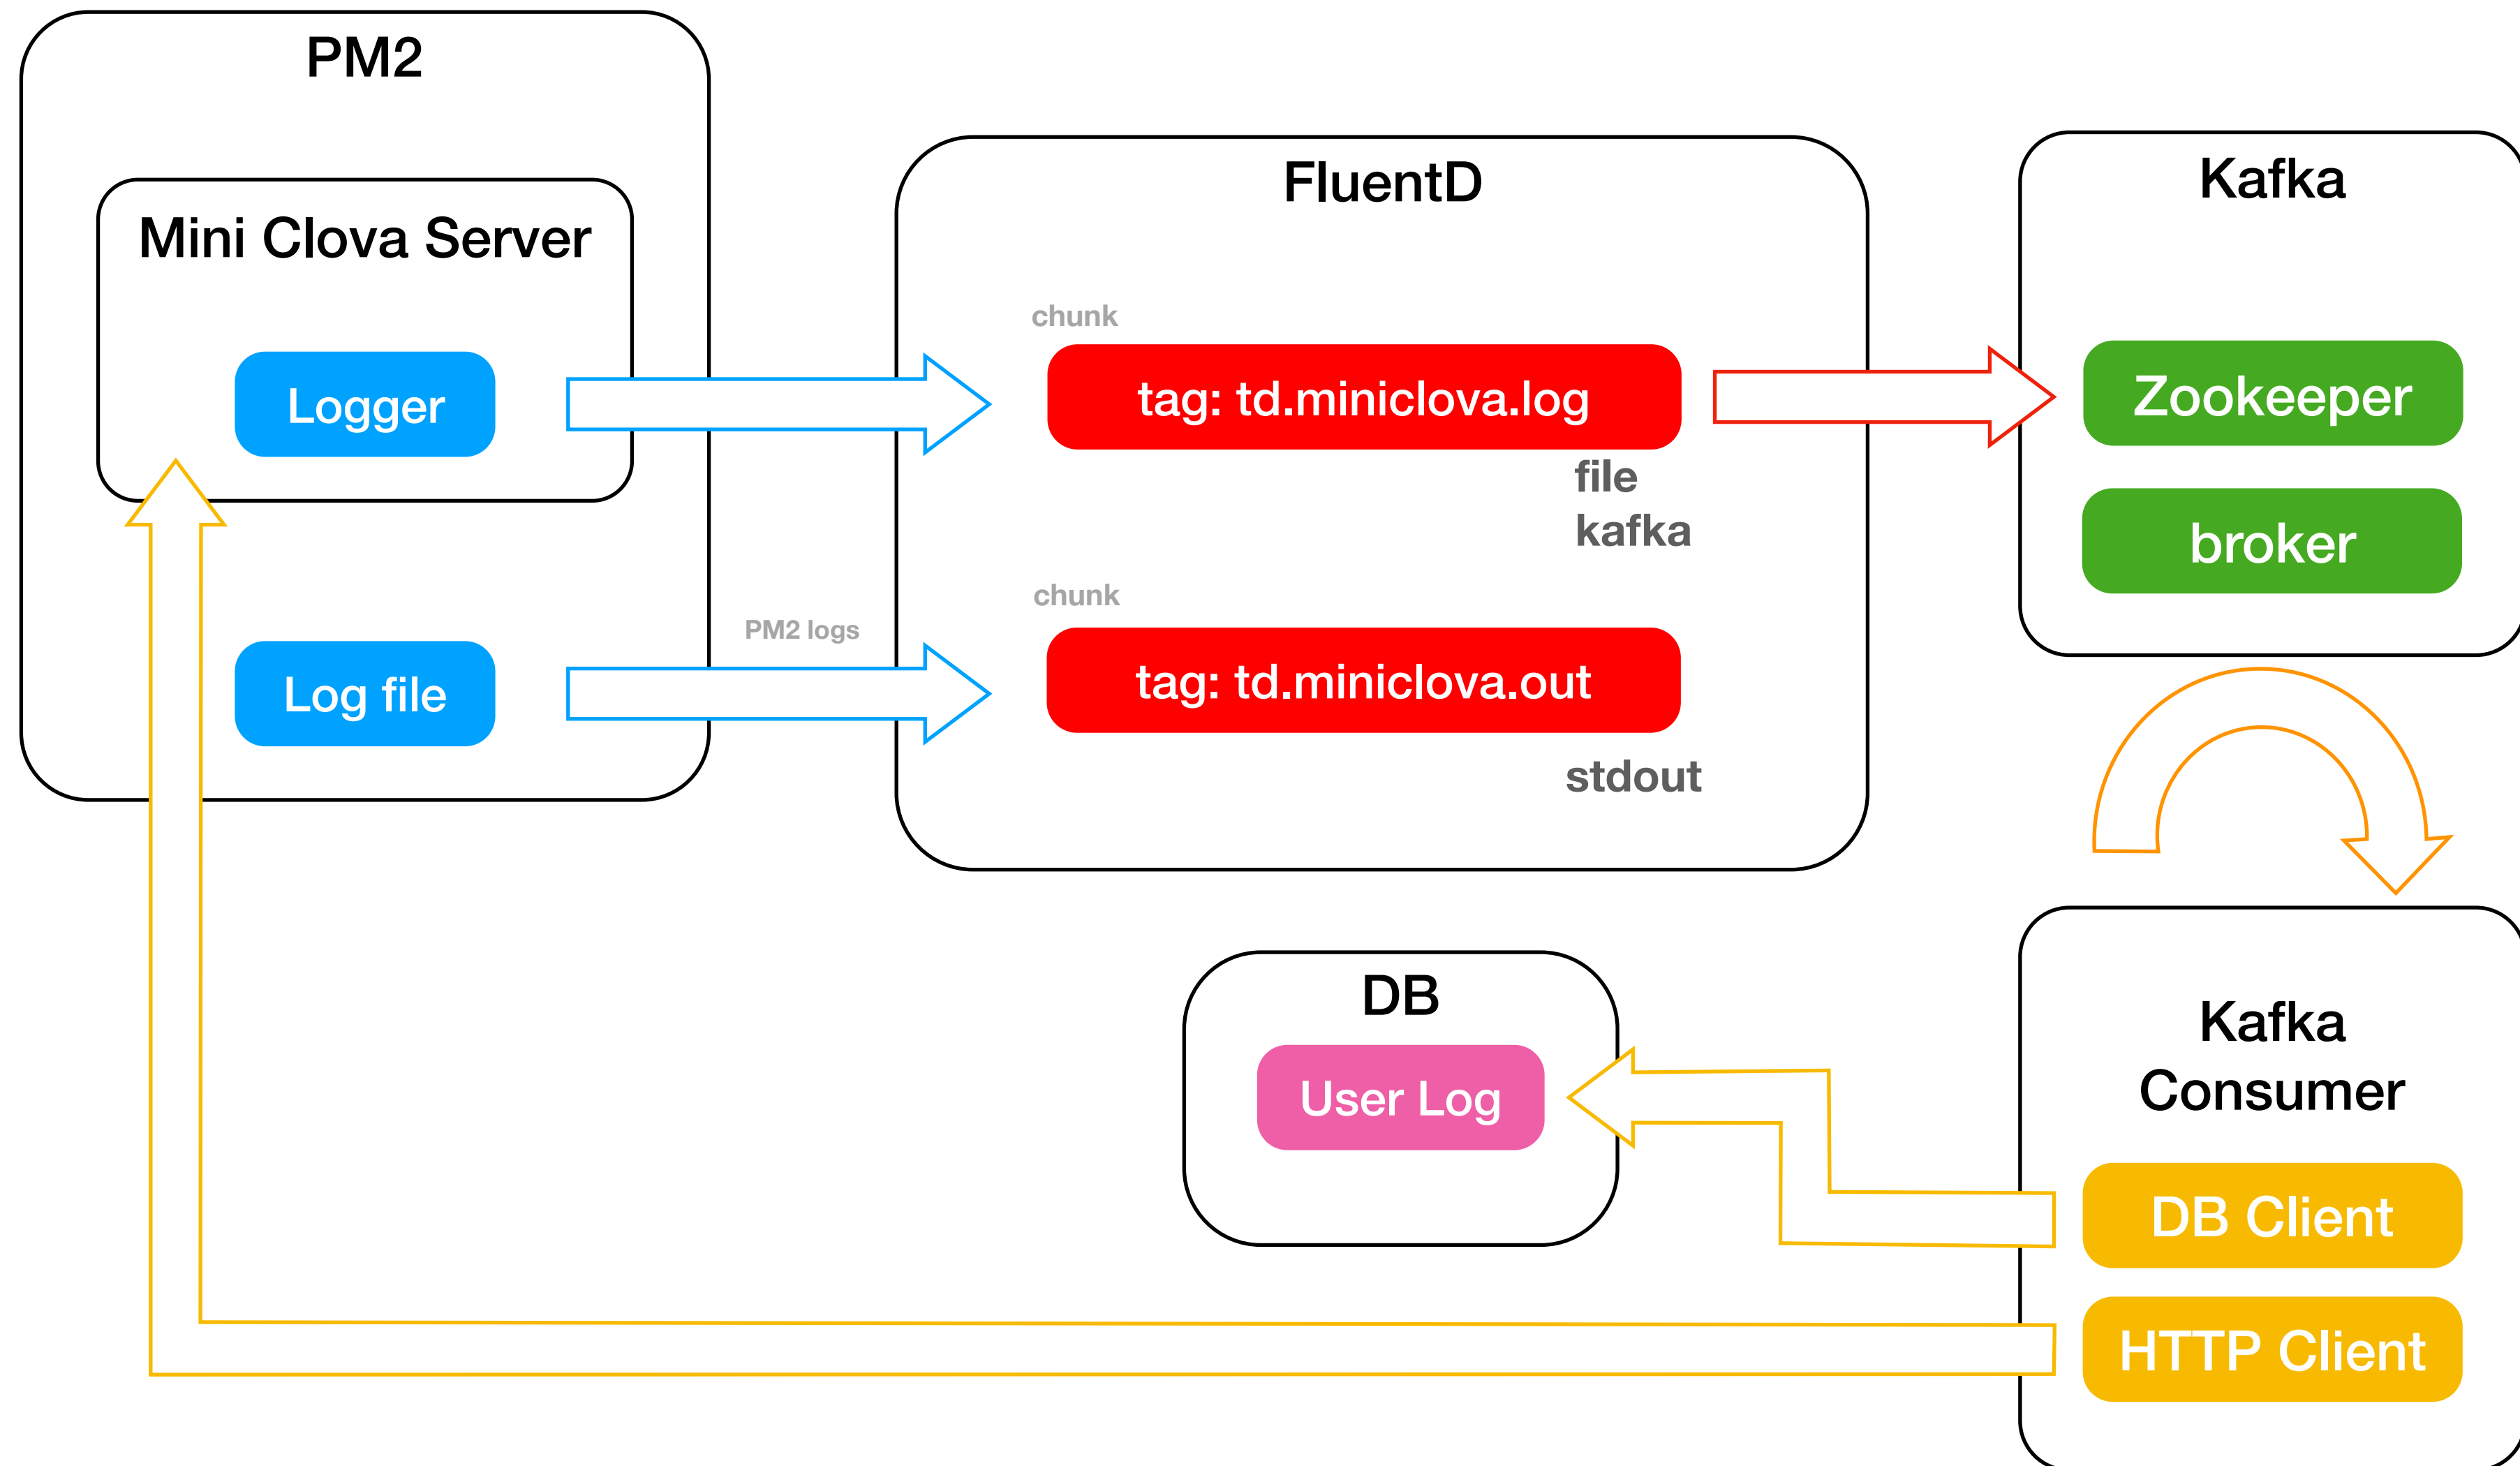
PM2

Mini Clova Server

Logger

Log file

PM2 logs

FluentD

chunk

tag: td.miniclova.log

file
kafka

chunk

tag: td.miniclova.out

stdout

Kafka

Zookeeper

broker

Kafka Consumer

DB Client

HTTP Client

DB

User Log